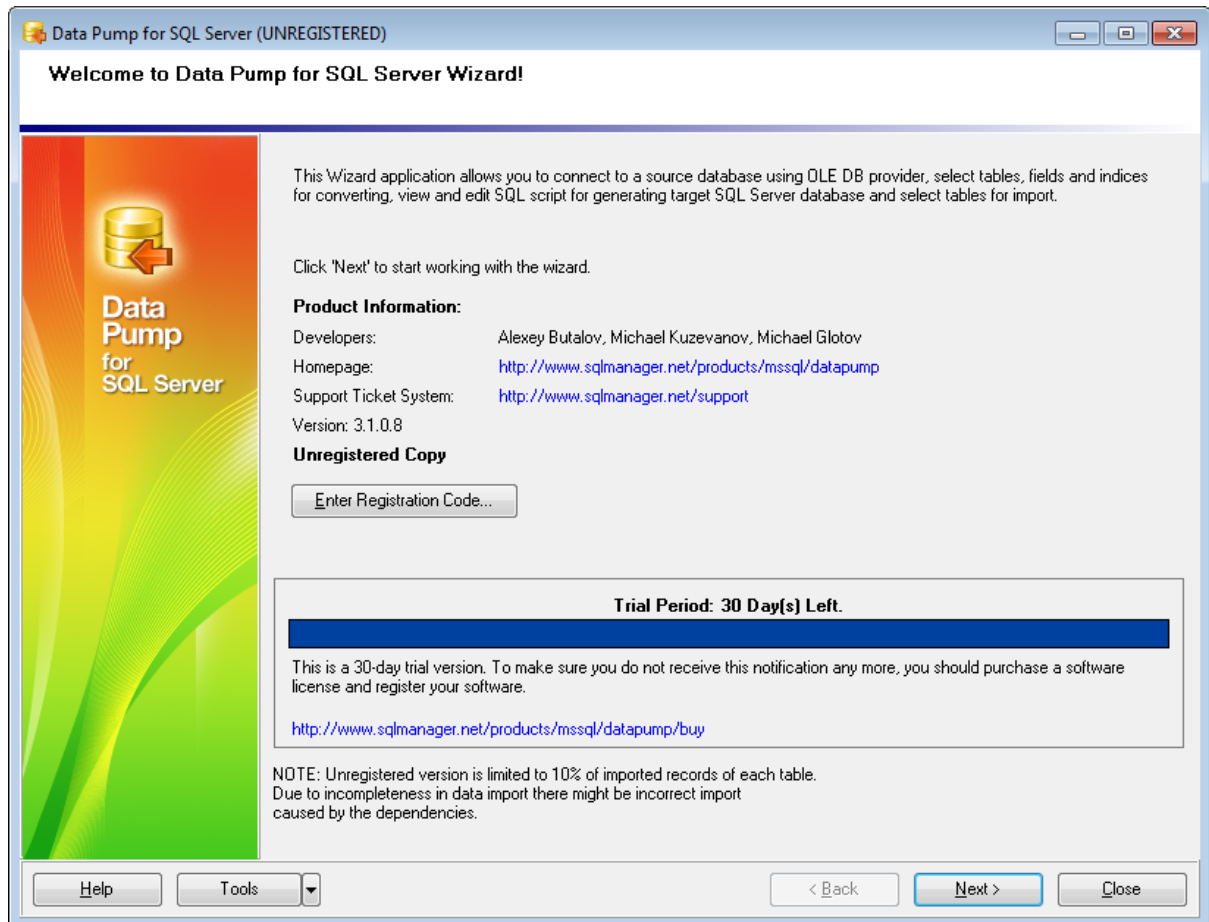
Data Pump for SQL Server (UNREGISTERED)

Welcome to Data Pump for SQL Server Wizard!

Data Pump for SQL Server

This Wizard application allows you to connect to a source database using OLE DB provider, select tables, fields and indices for converting, view and edit SQL script for generating target SQL Server database and select tables for import.

Click 'Next' to start working with the wizard.

Product Information:

| | |
|---|---|
| Developers: | Alexey Butalov, Michael Kuzevanov, Michael Glotov |
| Homepage: | http://www.sqlmanager.net/products/mssql/datapump |
| Support Ticket System: | http://www.sqlmanager.net/support |

Version: 3.1.0.8

Unregistered Copy

Enter Registration Code...

Trial Period: 30 Day(s) Left.

This is a 30-day trial version. To make sure you do not receive this notification any more, you should purchase a software license and register your software.

http://www.sqlmanager.net/products/mssql/datapump/buy

NOTE: Unregistered version is limited to 10% of imported records of each table.
Due to incompleteness in data import there might be incorrect import caused by the dependencies.

Help Tools < Back Next > Close